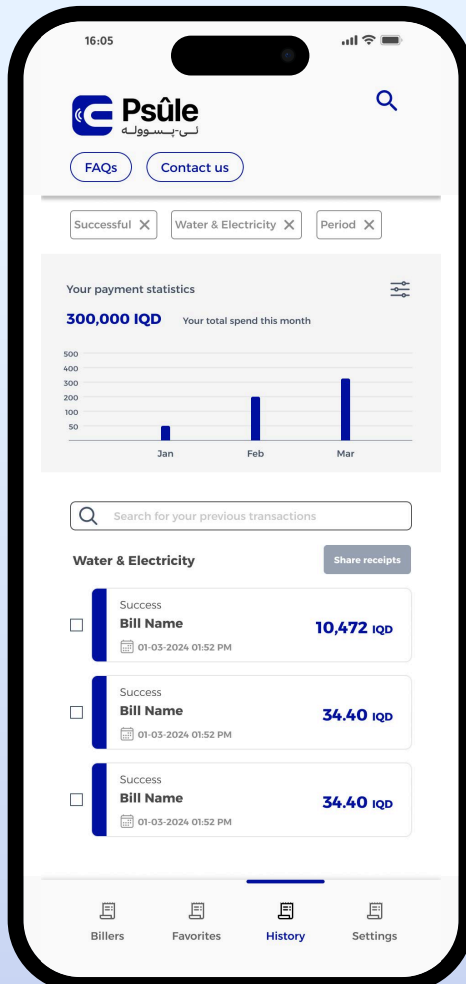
16:05

Psûle
نـي-بـسوولـه

FAQs Contact us

Successful ✕ Water & Electricity ✕ Period ✕

Your payment statistics

300,000 IQD Your total spend this month

500
400
300
200
100
50

Jan Feb Mar

Search for your previous transactions

Water & Electricity

Share receipts

Success
Bill Name
01-03-2024 01:52 PM
10,472 IQD

Success
Bill Name
01-03-2024 01:52 PM
34.40 IQD

Success
Bill Name
01-03-2024 01:52 PM
34.40 IQD

Billers Favorites History Settings